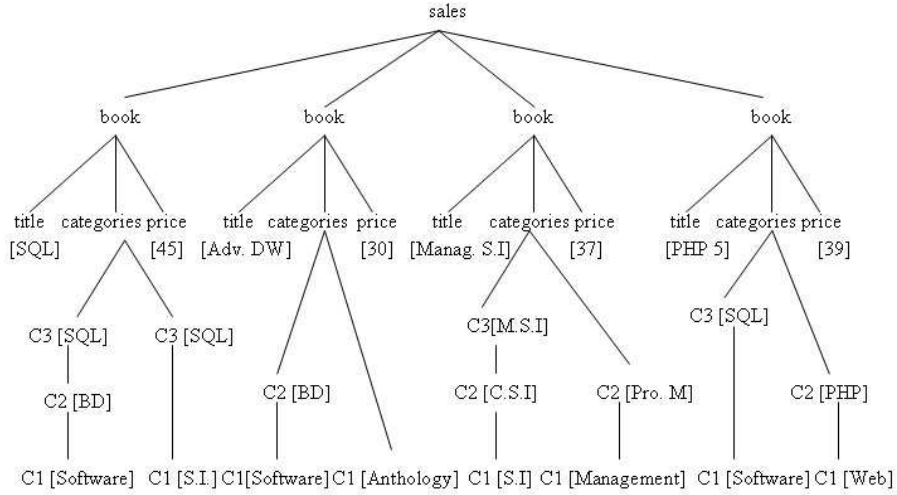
sales

book

title [SQL]

categories

price [45]

C3 [SQL]

C2 [BD]

C1 [Software]

C3 [SQL]

C1 [S.I.]

book

title [Adv. DW]

categories

price [30]

C2 [BD]

C1[Software]

C1 [Anthology]

book

title [Manag. S.I]

categories

price [37]

C3[M.S.I]

C2 [C.S.I]

C1 [S.I]

C2 [Pro. M]

C1 [Management]

book

title [PHP 5]

categories

price [39]

C3 [SQL]

C1 [Software]

C2 [PHP]

C1 [Web]